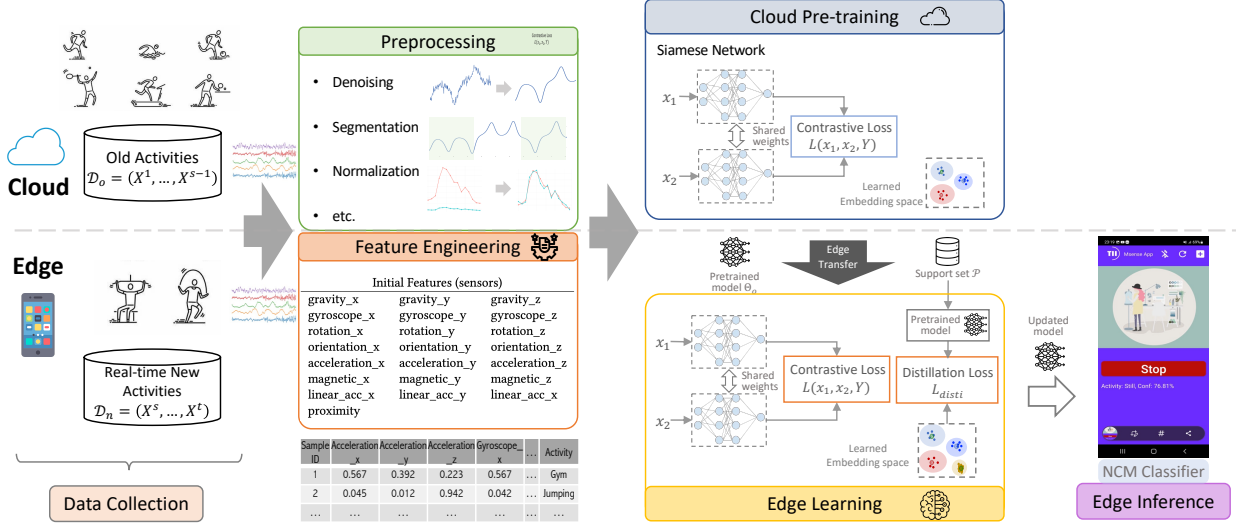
Cloud

Old Activities
$\mathcal{D}_o = (X^1, \ldots, X^{s-1})$

Edge

Real-time New Activities
$\mathcal{D}_n = (X^s, \ldots, X^t)$

Data Collection

Preprocessing

Contrastive Loss $(x_1, x_2, Y)$

- Denoising
- Segmentation
- Normalization
- etc.

Feature Engineering

Initial Features (sensors)

| gravity_x | gravity_y | gravity_z |
|---|---|---|
| gyroscope_x | gyroscope_y | gyroscope_z |
| rotation_x | rotation_y | rotation_z |
| orientation_x | orientation_y | orientation_z |
| acceleration_x | acceleration_y | acceleration_z |
| magnetic_x | magnetic_y | magnetic_z |
| linear_acc_x | linear_acc_y | linear_acc_x |
| proximity | | |

| Sample ID | Acceleration_x | Acceleration_y | Acceleration_z | Gyroscope_x | … | Activity |
|---|---|---|---|---|---|---|
| 1 | 0.567 | 0.392 | 0.223 | 0.567 | … | Gym |
| 2 | 0.045 | 0.012 | 0.942 | 0.042 | … | Jumping |
| … | … | … | … | … | … | … |

Cloud Pre-training

Siamese Network

$x_1$

$x_2$

Shared weights

Contrastive Loss
$L(x_1, x_2, Y)$

Learned Embedding space

Pretrained model $\Theta_o$

Edge Transfer

Support set $\mathcal{P}$

$x_1$

$x_2$

Shared weights

Contrastive Loss
$L(x_1, x_2, Y)$

Pretrained model

Distillation Loss
$L_{disti}$

Learned Embedding space

Edge Learning

Updated model

TII Mismas App

Stop

Activity: Still, Conf: 76.81%

NCM Classifier

Edge Inference